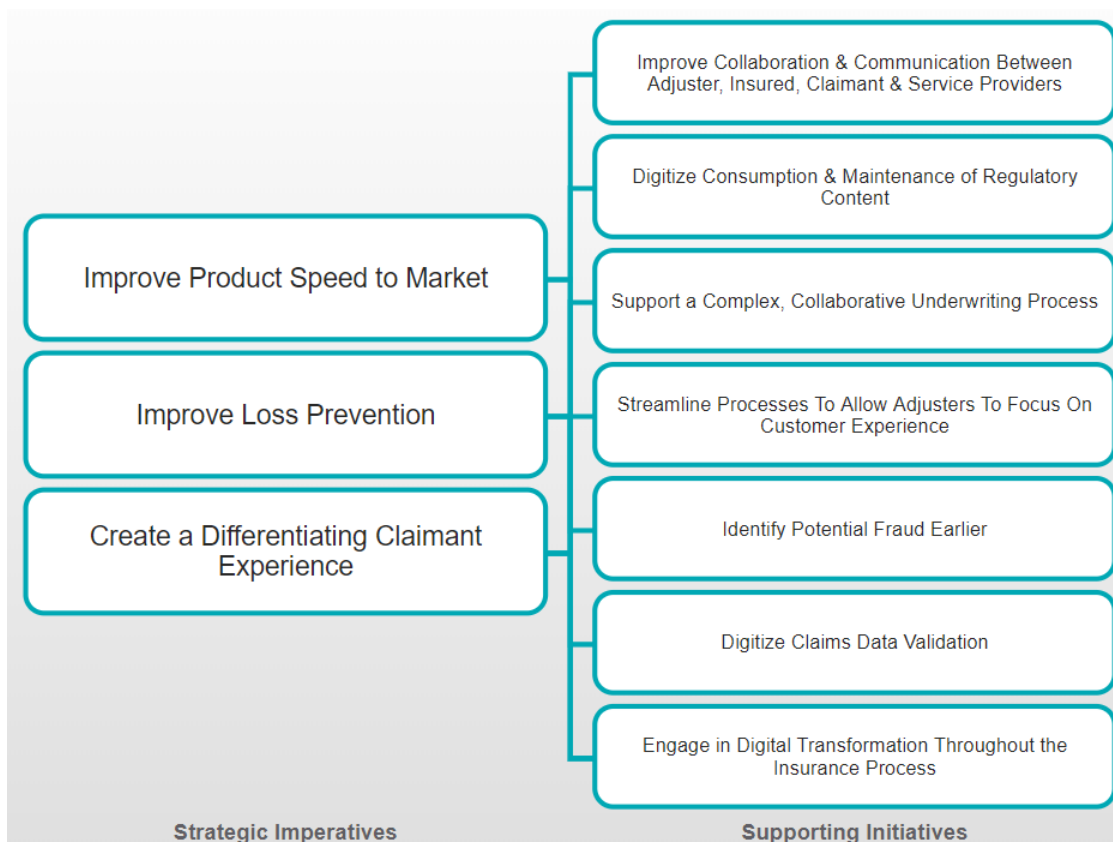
Improve Product Speed to Market

Improve Loss Prevention

Create a Differentiating Claimant Experience

Strategic Imperatives

Improve Collaboration & Communication Between Adjuster, Insured, Claimant & Service Providers

Digitize Consumption & Maintenance of Regulatory Content

Support a Complex, Collaborative Underwriting Process

Streamline Processes To Allow Adjusters To Focus On Customer Experience

Identify Potential Fraud Earlier

Digitize Claims Data Validation

Engage in Digital Transformation Throughout the Insurance Process

Supporting Initiatives